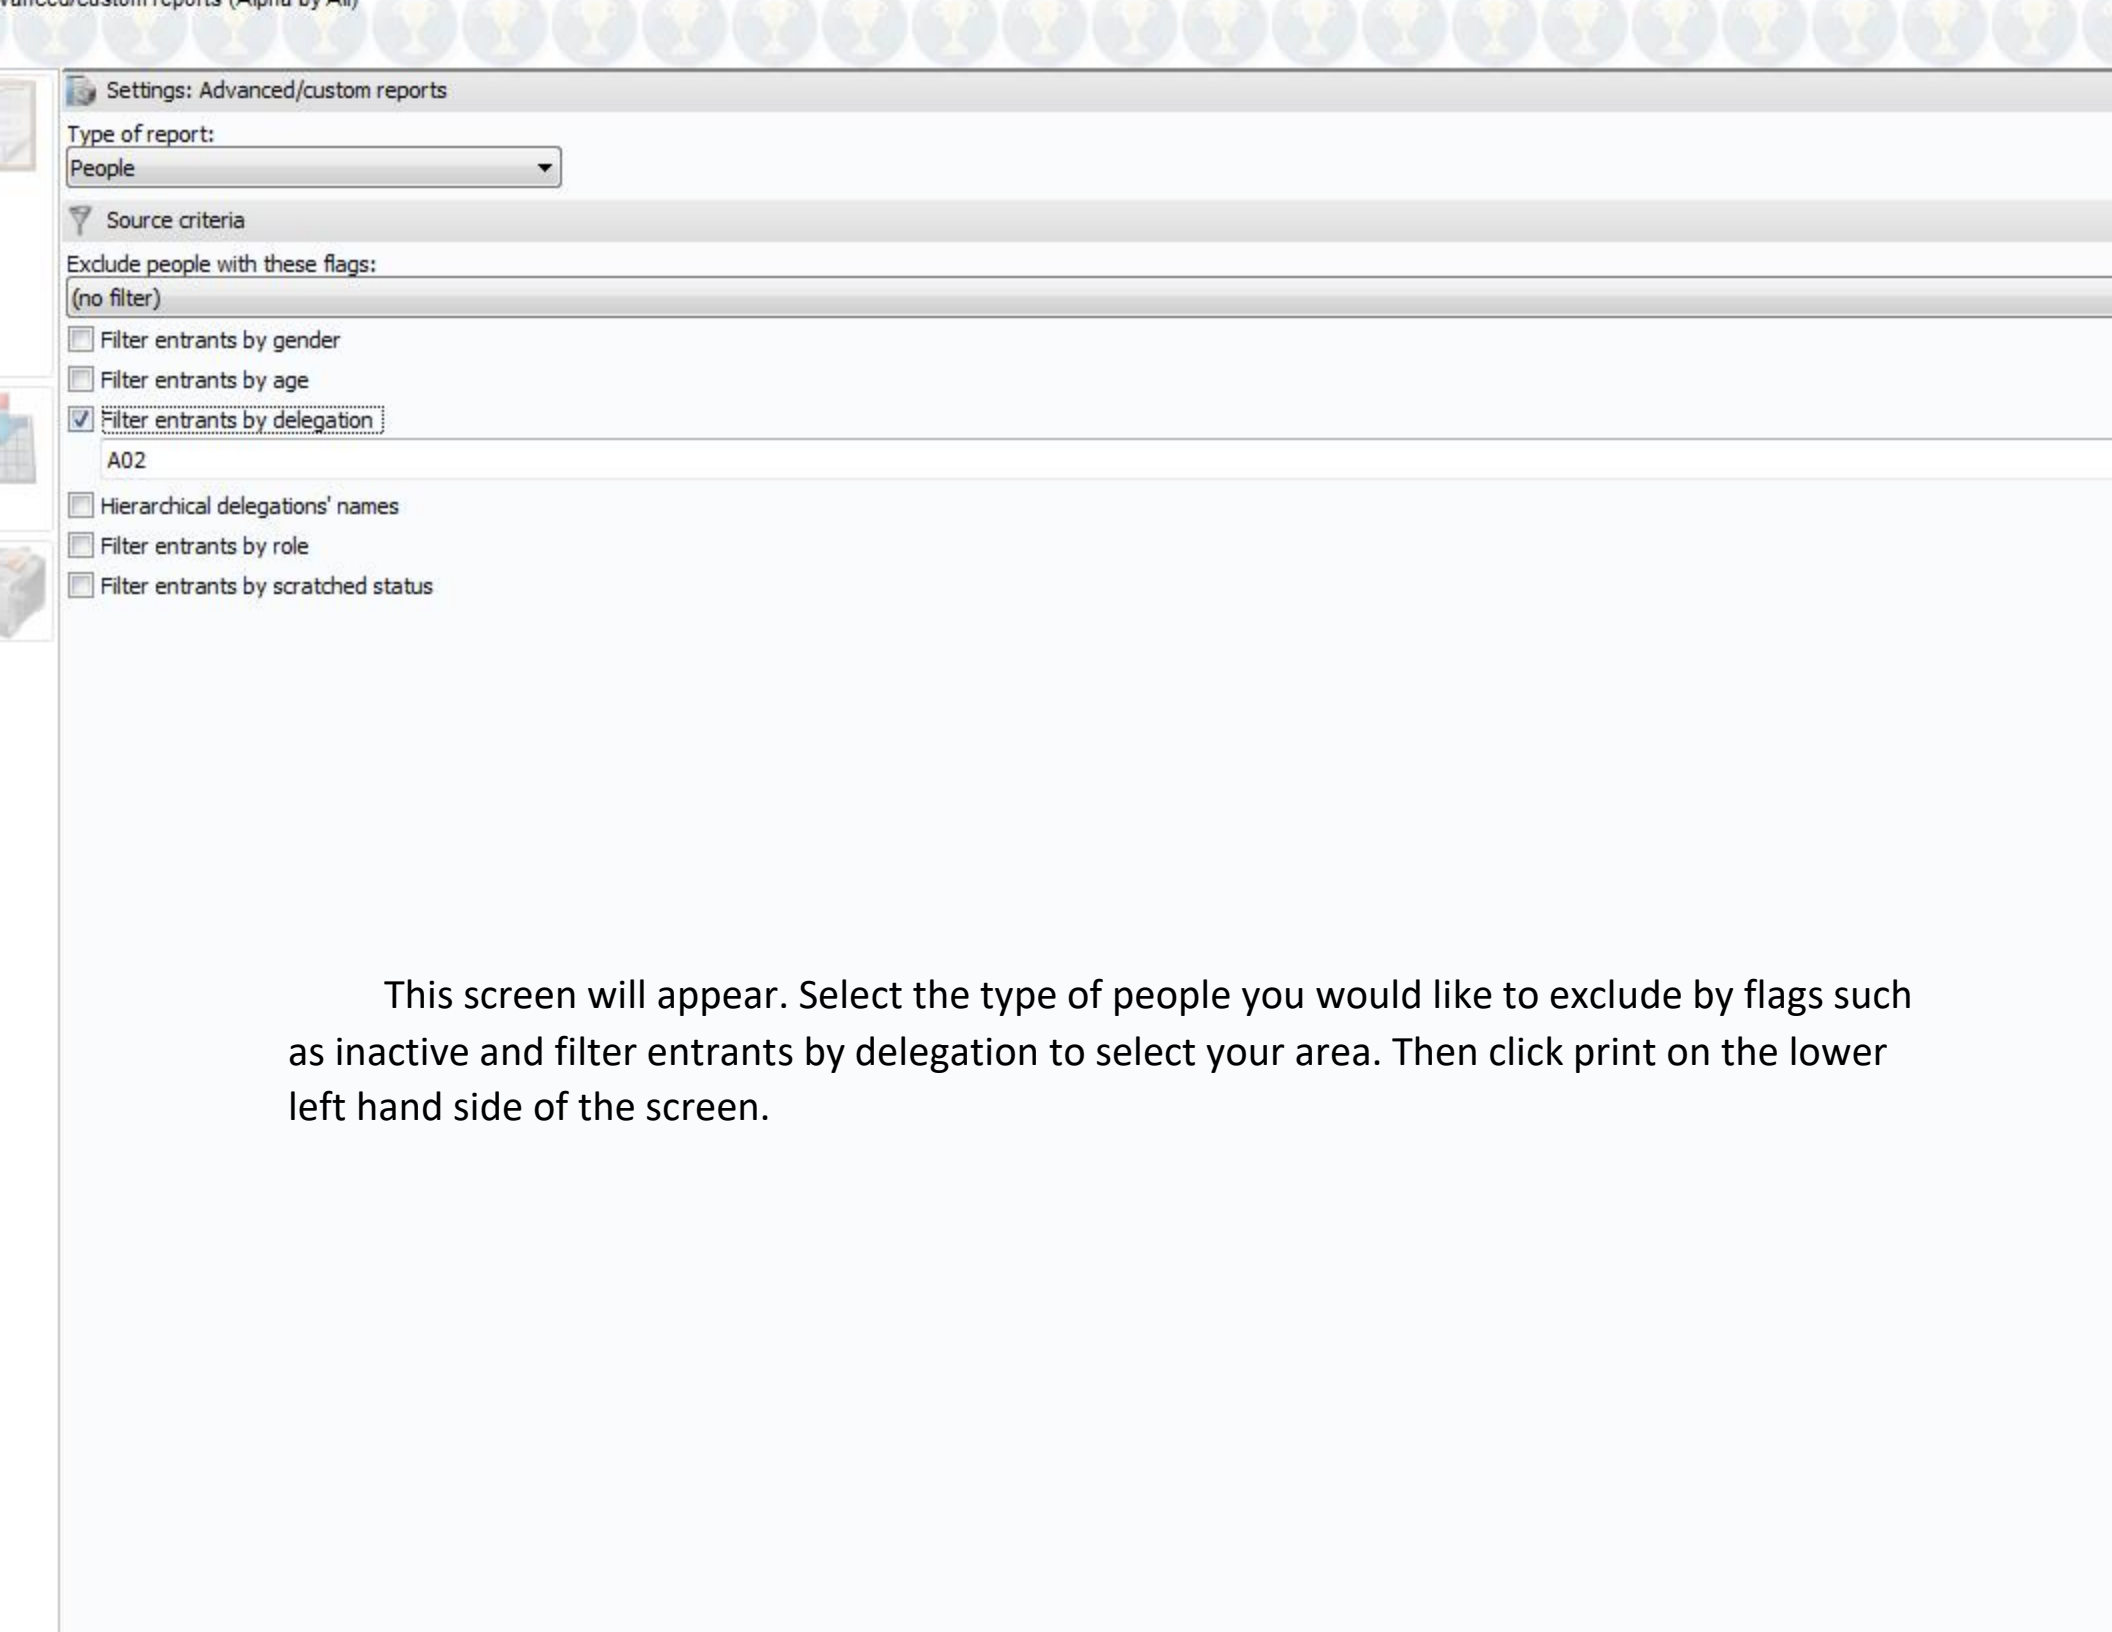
vanced/custom reports (Alpha by All)

Settings: Advanced/custom reports

Type of report:

People

Source criteria

Exclude people with these flags:

(no filter)

Filter entrants by gender

Filter entrants by age

Filter entrants by delegation

A02

Hierarchical delegations' names

Filter entrants by role

Filter entrants by scratched status

This screen will appear. Select the type of people you would like to exclude by flags such as inactive and filter entrants by delegation to select your area. Then click print on the lower left hand side of the screen.